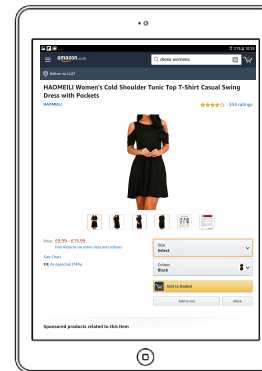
amazon.co.uk

dress womens

Deliver to LU3

HAOMEILI Women's Cold Shoulder Tunic Top T-Shirt Casual Swing Dress with Pockets

HAOMEILI

534 ratings

Price: £9.99 - £15.99

Free Returns on some sizes and colours

Size Chart

Fit: As expected (74%)

Size
Select

Colour
Black

Add to Basket

Add to List

Share

Sponsored products related to this item